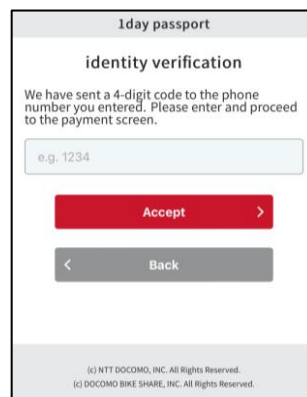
1day passport

identity verification

We have sent a 4-digit code to the phone number you entered. Please enter and proceed to the payment screen.

e.g. 1234

Accept >

< Back

(c) NTT DOCOMO, INC. All Rights Reserved.
(c) DOCOMO BIKE SHARE, INC. All Rights Reserved.